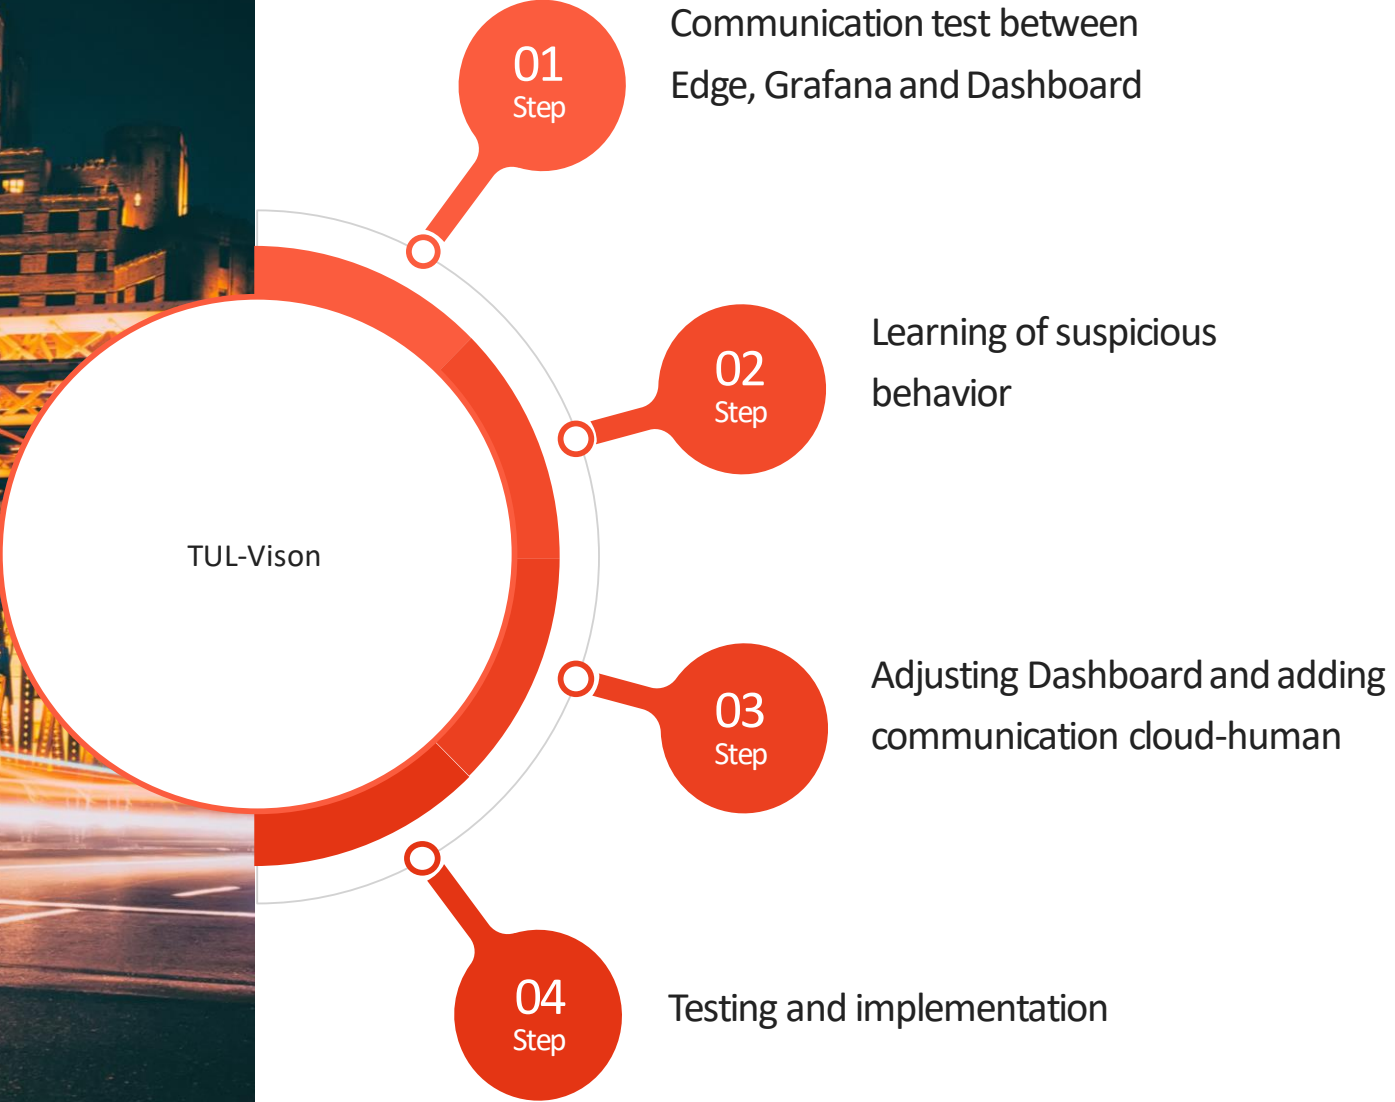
TUL-Vison

01
Step

Communication test between Edge, Grafana and Dashboard

02
Step

Learning of suspicious behavior

03
Step

Adjusting Dashboard and adding communication cloud-human

04
Step

Testing and implementation